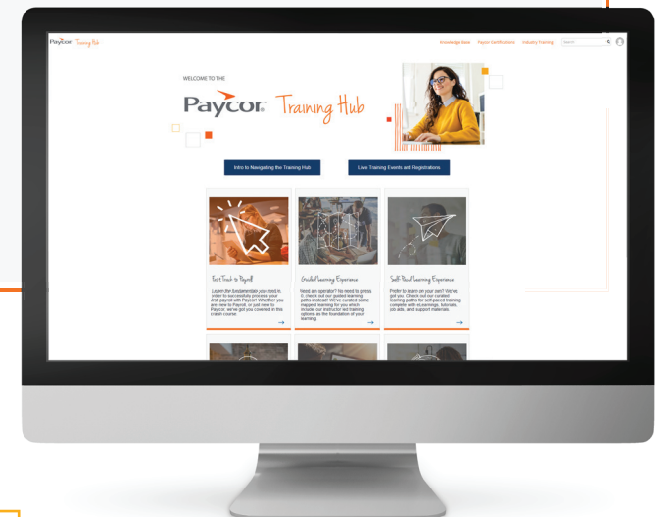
Paycor Training Hub

Knowledge Base   Paycor Certifications   Industry Training   Search

WELCOME TO THE

Paycor Training Hub

Intro to Navigating the Training Hub

Live Training Events and Registrations

Fast Track to Payroll

Learn the fundamentals you need in order to successfully process your 2nd payroll with Paycor. Whether you are new to Payroll, or just new to Paycor, we've got you covered in this crash course.

Guided Learning Experience

Need an operator? No need to press 0, check out our guided learning paths instead! We've curated some mapped learning for you which include our instructor-led training options as the foundation of your learning.

Self-Paced Learning Experience

Prefer to learn on your own? We've got you. Check out our curated learning paths for self-paced training complete with eLearnings, tutorials, job aids, and support materials.